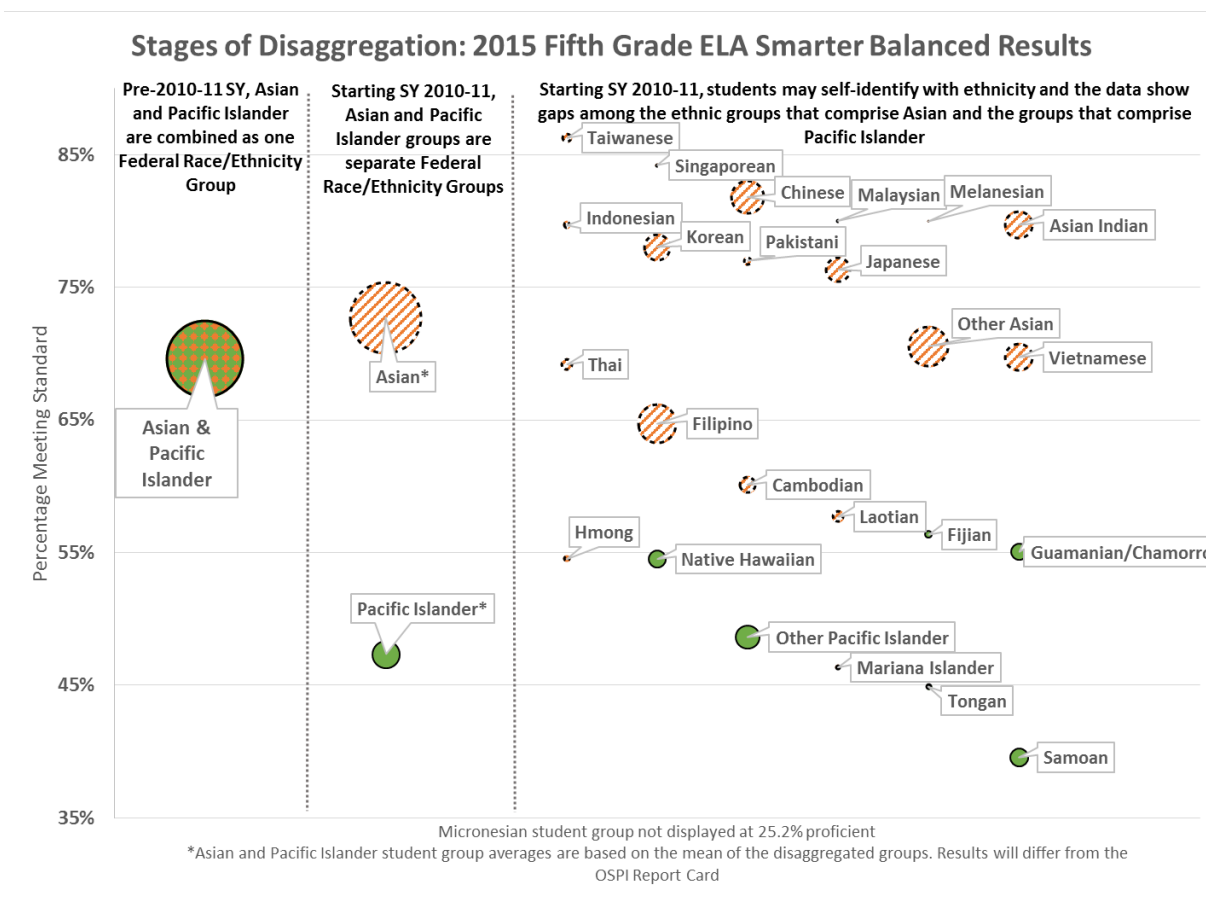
Stages of Disaggregation: 2015 Fifth Grade ELA Smarter Balanced Results

Pre-2010-11 SY, Asian and Pacific Islander are combined as one Federal Race/Ethnicity Group

Starting SY 2010-11, Asian and Pacific Islander groups are separate Federal Race/Ethnicity Groups

Starting SY 2010-11, students may self-identify with ethnicity and the data show gaps among the ethnic groups that comprise Asian and the groups that comprise Pacific Islander

Percentage Meeting Standard

85%
75%
65%
55%
45%
35%

Asian & Pacific Islander

Asian*

Pacific Islander*

Taiwanese
Singaporean
Chinese
Malaysian
Melanesian
Asian Indian
Indonesian
Korean
Pakistani
Japanese
Other Asian
Thai
Vietnamese
Filipino
Cambodian
Laotian
Fijian
Hmong
Native Hawaiian
Guamanian/Chamorro
Other Pacific Islander
Mariana Islander
Tongan
Samoan

Micronesian student group not displayed at 25.2% proficient
*Asian and Pacific Islander student group averages are based on the mean of the disaggregated groups. Results will differ from the OSPI Report Card